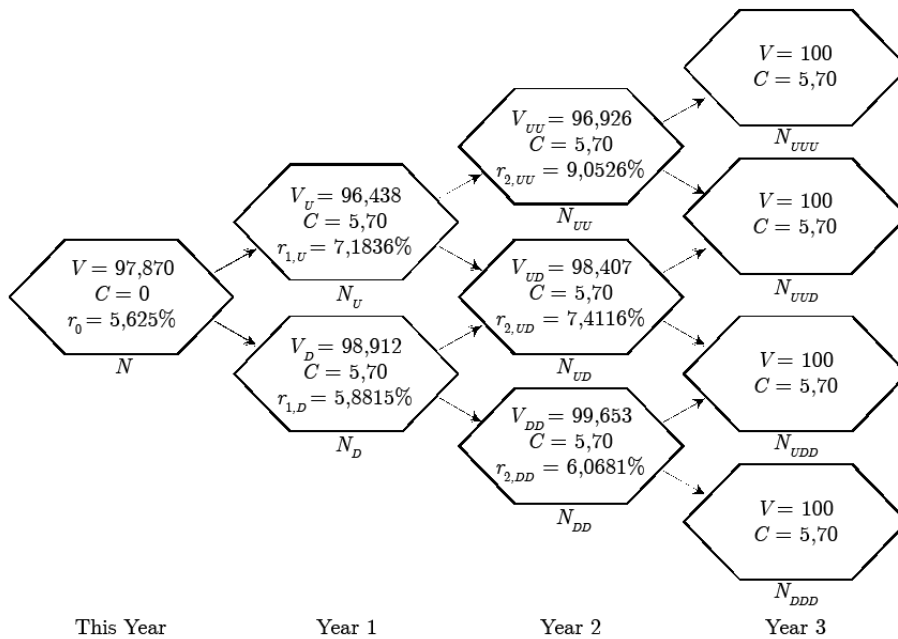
$V = 97{,}870$
$C = 0$
$r_0 = 5{,}625\%$
$N$

$V_U = 96{,}438$
$C = 5{,}70$
$r_{1,U} = 7{,}1836\%$
$N_U$

$V_D = 98{,}912$
$C = 5{,}70$
$r_{1,D} = 5{,}8815\%$
$N_D$

$V_{UU} = 96{,}926$
$C = 5{,}70$
$r_{2,UU} = 9{,}0526\%$
$N_{UU}$

$V_{UD} = 98{,}407$
$C = 5{,}70$
$r_{2,UD} = 7{,}4116\%$
$N_{UD}$

$V_{DD} = 99{,}653$
$C = 5{,}70$
$r_{2,DD} = 6{,}0681\%$
$N_{DD}$

$V = 100$
$C = 5{,}70$
$N_{UUU}$

$V = 100$
$C = 5{,}70$
$N_{UUD}$

$V = 100$
$C = 5{,}70$
$N_{UDD}$

$V = 100$
$C = 5{,}70$
$N_{DDD}$

This Year
Year 1
Year 2
Year 3